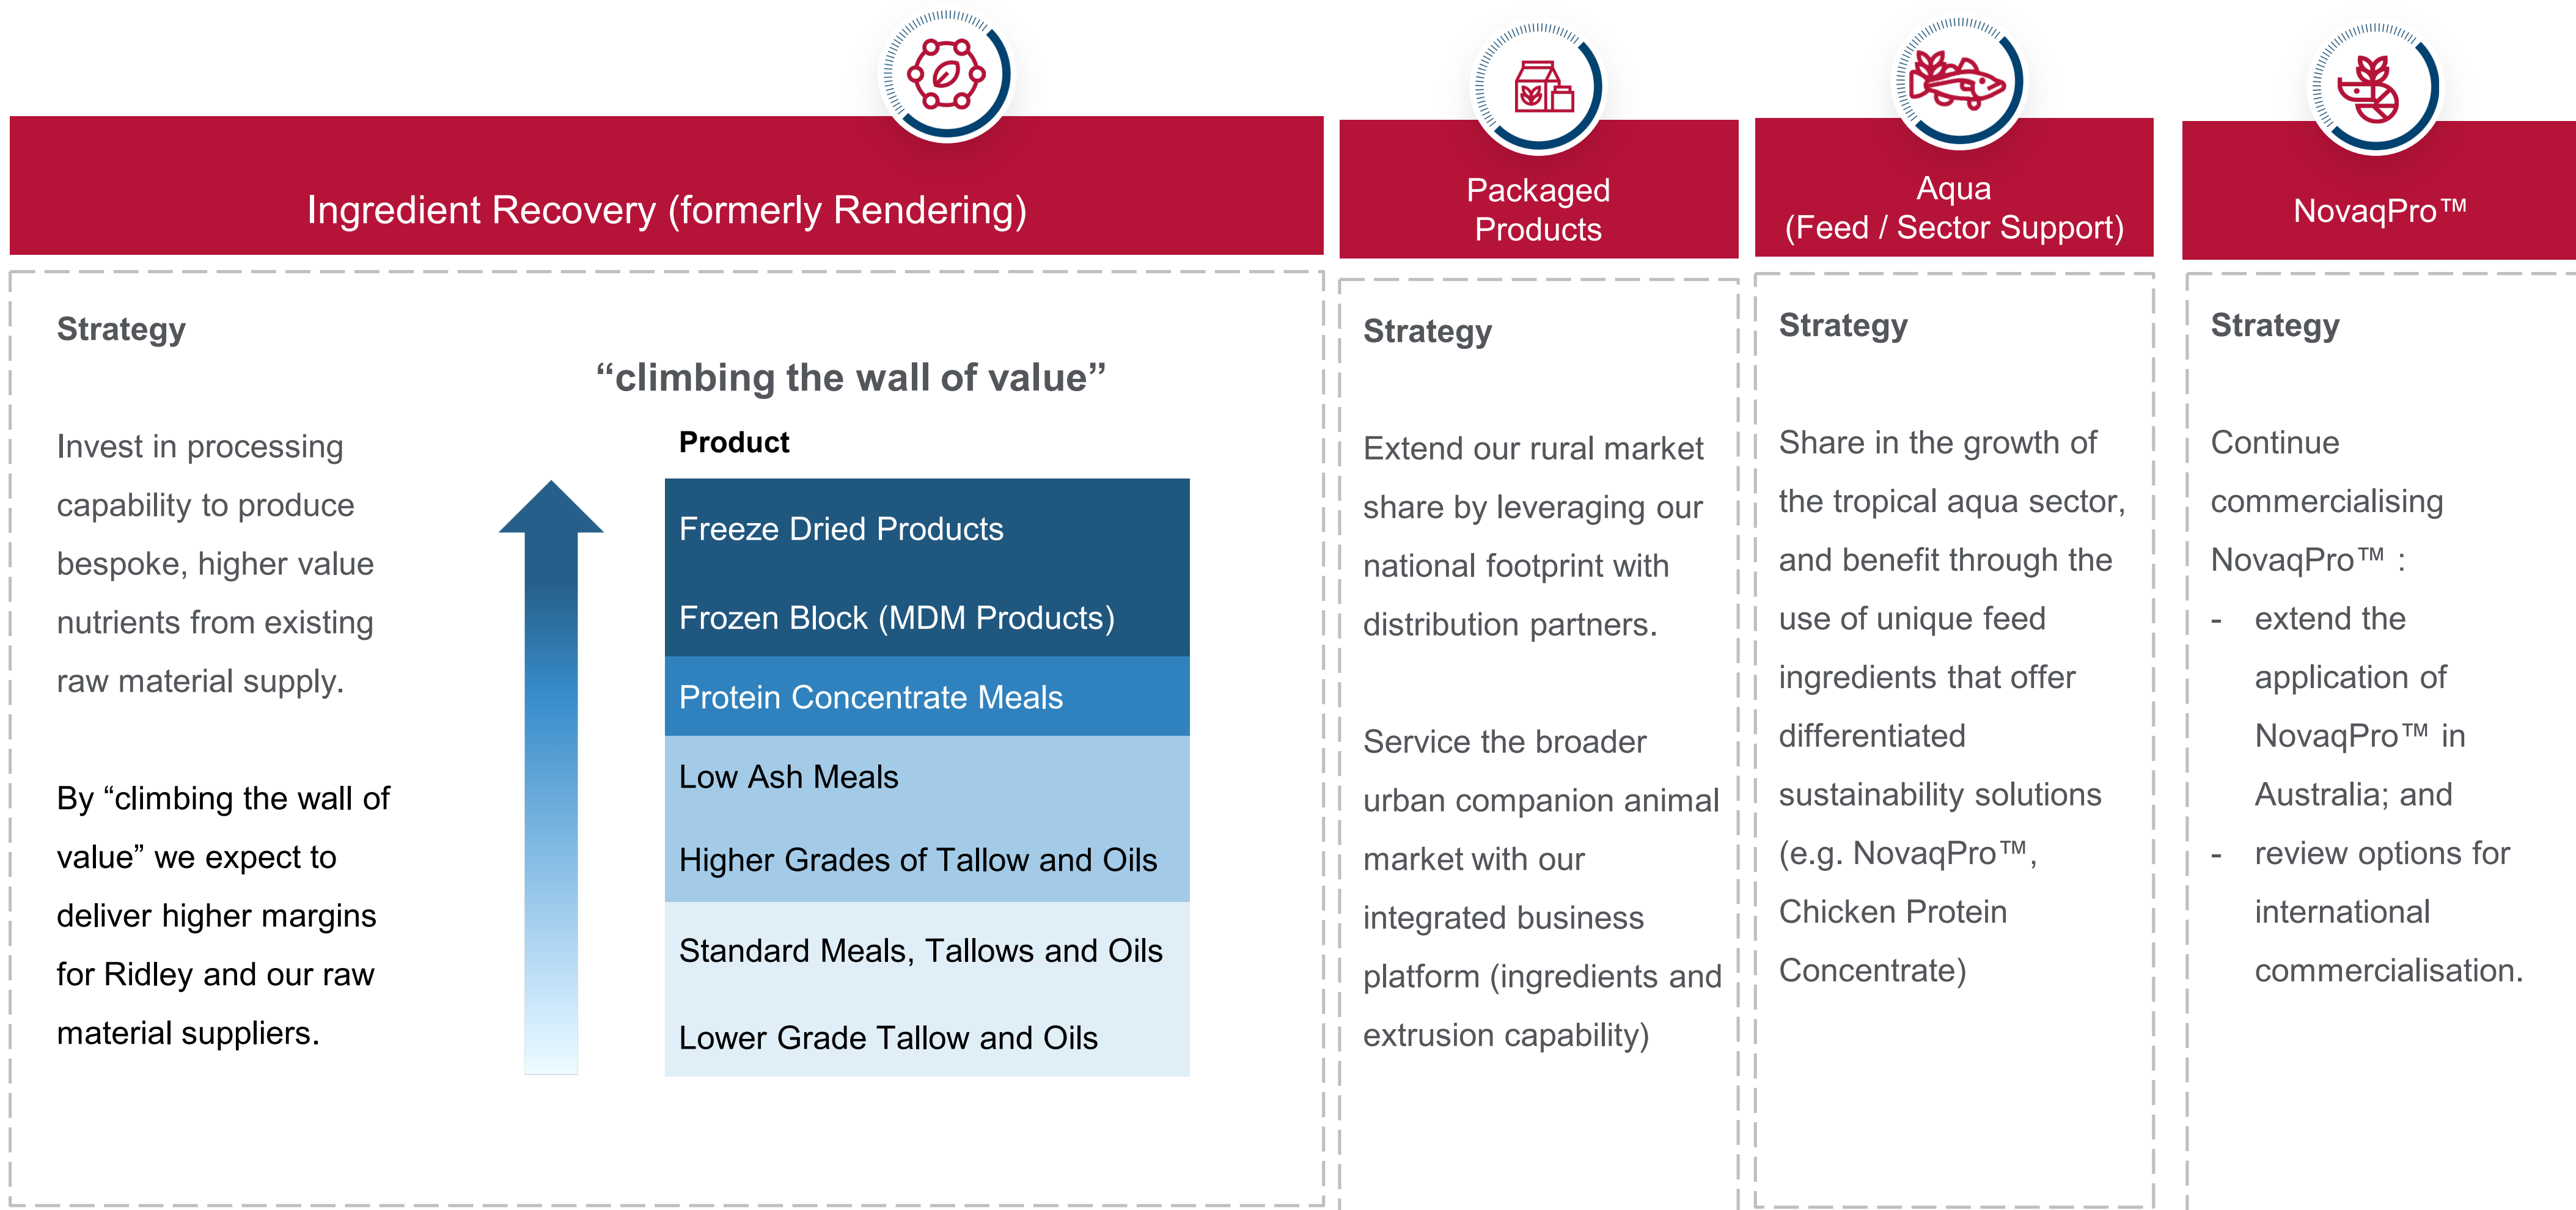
Ingredient Recovery (formerly Rendering)

Strategy

Invest in processing capability to produce bespoke, higher value nutrients from existing raw material supply.

By “climbing the wall of value” we expect to deliver higher margins for Ridley and our raw material suppliers.

“climbing the wall of value”

Product

Freeze Dried Products

Frozen Block (MDM Products)

Protein Concentrate Meals

Low Ash Meals

Higher Grades of Tallow and Oils

Standard Meals, Tallows and Oils

Lower Grade Tallow and Oils

Packaged Products

Strategy

Extend our rural market share by leveraging our national footprint with distribution partners.

Service the broader urban companion animal market with our integrated business platform (ingredients and extrusion capability)

Aqua (Feed / Sector Support)

Strategy

Share in the growth of the tropical aqua sector, and benefit through the use of unique feed ingredients that offer differentiated sustainability solutions (e.g. NovaqPro™, Chicken Protein Concentrate)

NovaqPro™

Strategy

Continue commercialising NovaqPro™ :

- extend the application of NovaqPro™ in Australia; and

- review options for international commercialisation.